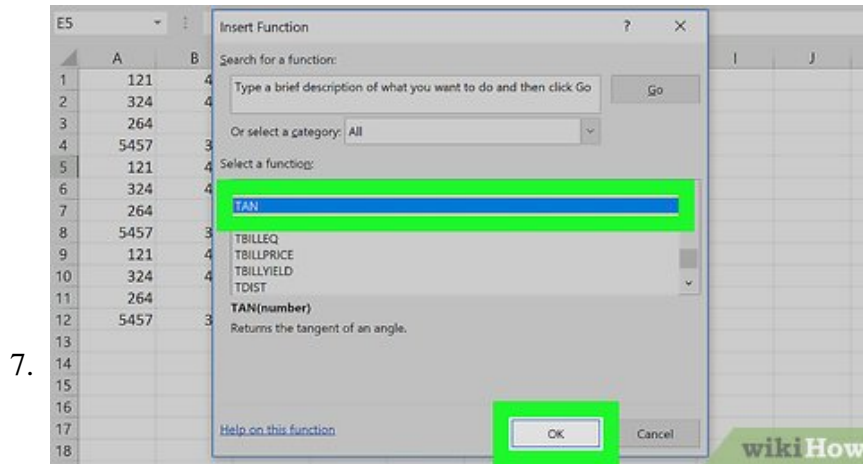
7.

E5

| | A | B |
|---|---|---|
| 1 | 121 | 4 |
| 2 | 324 | 4 |
| 3 | 264 | |
| 4 | 5457 | 3 |
| 5 | 121 | 4 |
| 6 | 324 | 4 |
| 7 | 264 | |
| 8 | 5457 | 3 |
| 9 | 121 | 4 |
| 10 | 324 | 4 |
| 11 | 264 | |
| 12 | 5457 | 3 |
| 13 | | |
| 14 | | |
| 15 | | |
| 16 | | |
| 17 | | |
| 18 | | |

I J

Insert Function ? ×

Search for a function:

Type a brief description of what you want to do and then click Go

Go

Or select a category: All

Select a function:

TAN
TBILLEQ
TBILLPRICE
TBILLYIELD
TDIST

TAN(number)
Returns the tangent of an angle.

Help on this function

OK

Cancel

wikiHow